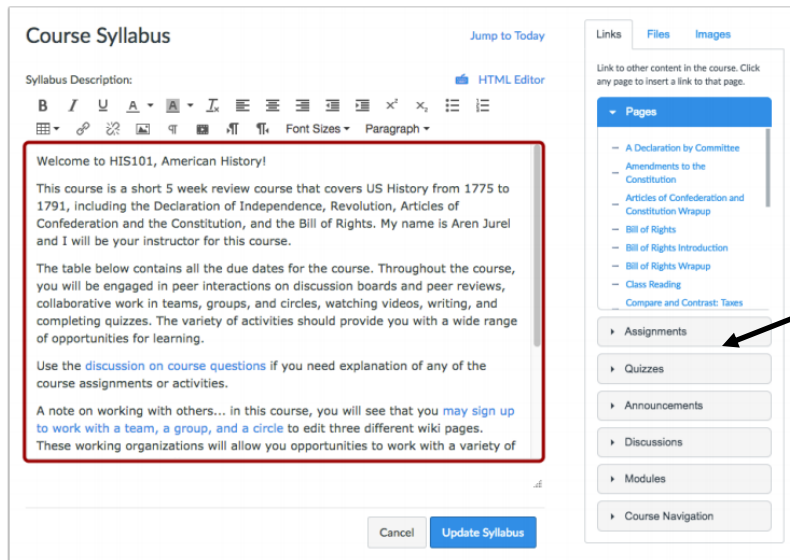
Course Syllabus

Jump to Today

Syllabus Description:

HTML Editor

B I U A A $T_x$ $x^2$ $x_2$ Font Sizes Paragraph

Welcome to HIS101, American History!

This course is a short 5 week review course that covers US History from 1775 to 1791, including the Declaration of Independence, Revolution, Articles of Confederation and the Constitution, and the Bill of Rights. My name is Aren Jurel and I will be your instructor for this course.

The table below contains all the due dates for the course. Throughout the course, you will be engaged in peer interactions on discussion boards and peer reviews, collaborative work in teams, groups, and circles, watching videos, writing, and completing quizzes. The variety of activities should provide you with a wide range of opportunities for learning.

Use the discussion on course questions if you need explanation of any of the course assignments or activities.

A note on working with others... in this course, you will see that you may sign up to work with a team, a group, and a circle to edit three different wiki pages. These working organizations will allow you opportunities to work with a variety of

Cancel

Update Syllabus

Links

Files

Images

Link to other content in the course. Click any page to insert a link to that page.

Pages

A Declaration by Committee

Amendments to the Constitution

Articles of Confederation and Constitution Wrapup

Bill of Rights

Bill of Rights Introduction

Bill of Rights Wrapup

Class Reading

Compare and Contrast: Taxes

Assignments

Quizzes

Announcements

Discussions

Modules

Course Navigation